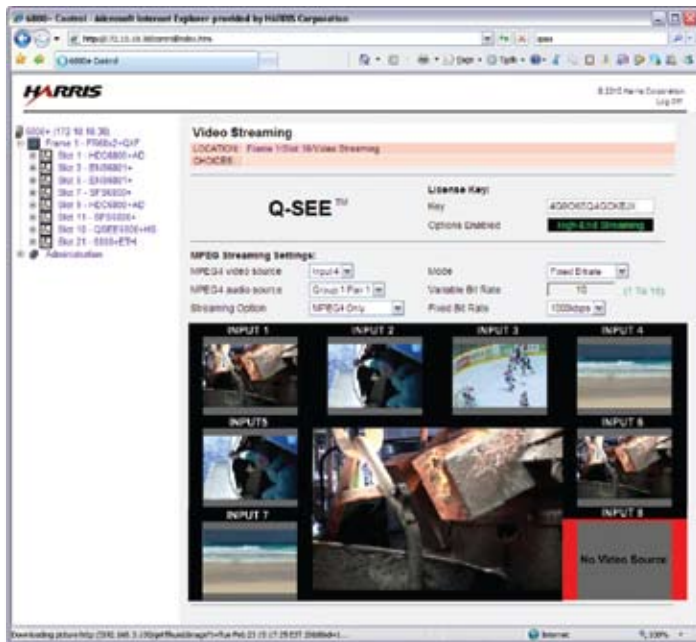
6800+ Control - Microsoft Internet Explorer provided by HARRIS Corporation

http://172.16.18.30/control/index.htm

6800+ Control

HARRIS

© 2010 Harris Corporation
Log Off

6800+ (172.16.18.30)
Frame 1 - FR68x2+QXP
Slot 1 - HDC6800+AD
Slot 3 - EN6801+
Slot 5 - EN6801+
Slot 7 - SFS6800+
Slot 9 - HDC6800+AD
Slot 11 - SFS6800+
Slot 15 - QSEE6800+HS
Slot 21 - 6800+ETH
Administration

Video Streaming
LOCATION: Frame 1/Slot 15/Video Streaming
CHOICES:

Q-SEE™

License Key:
Key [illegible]
Options Enabled High-End Streaming

MPEG Streaming Settings:
MPEG4 video source Input 4
MPEG4 audio source Group 1 Pair 1
Streaming Option MPEG4 Only
Mode Fixed Bitrate
Variable Bit Rate 10 (1 To 10)
Fixed Bit Rate 1000kbps

INPUT 1
INPUT 2
INPUT 3
INPUT 4
INPUT5
INPUT 6
INPUT 7
INPUT 8
No Video Source

Downloading picture http://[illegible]
Internet
100%